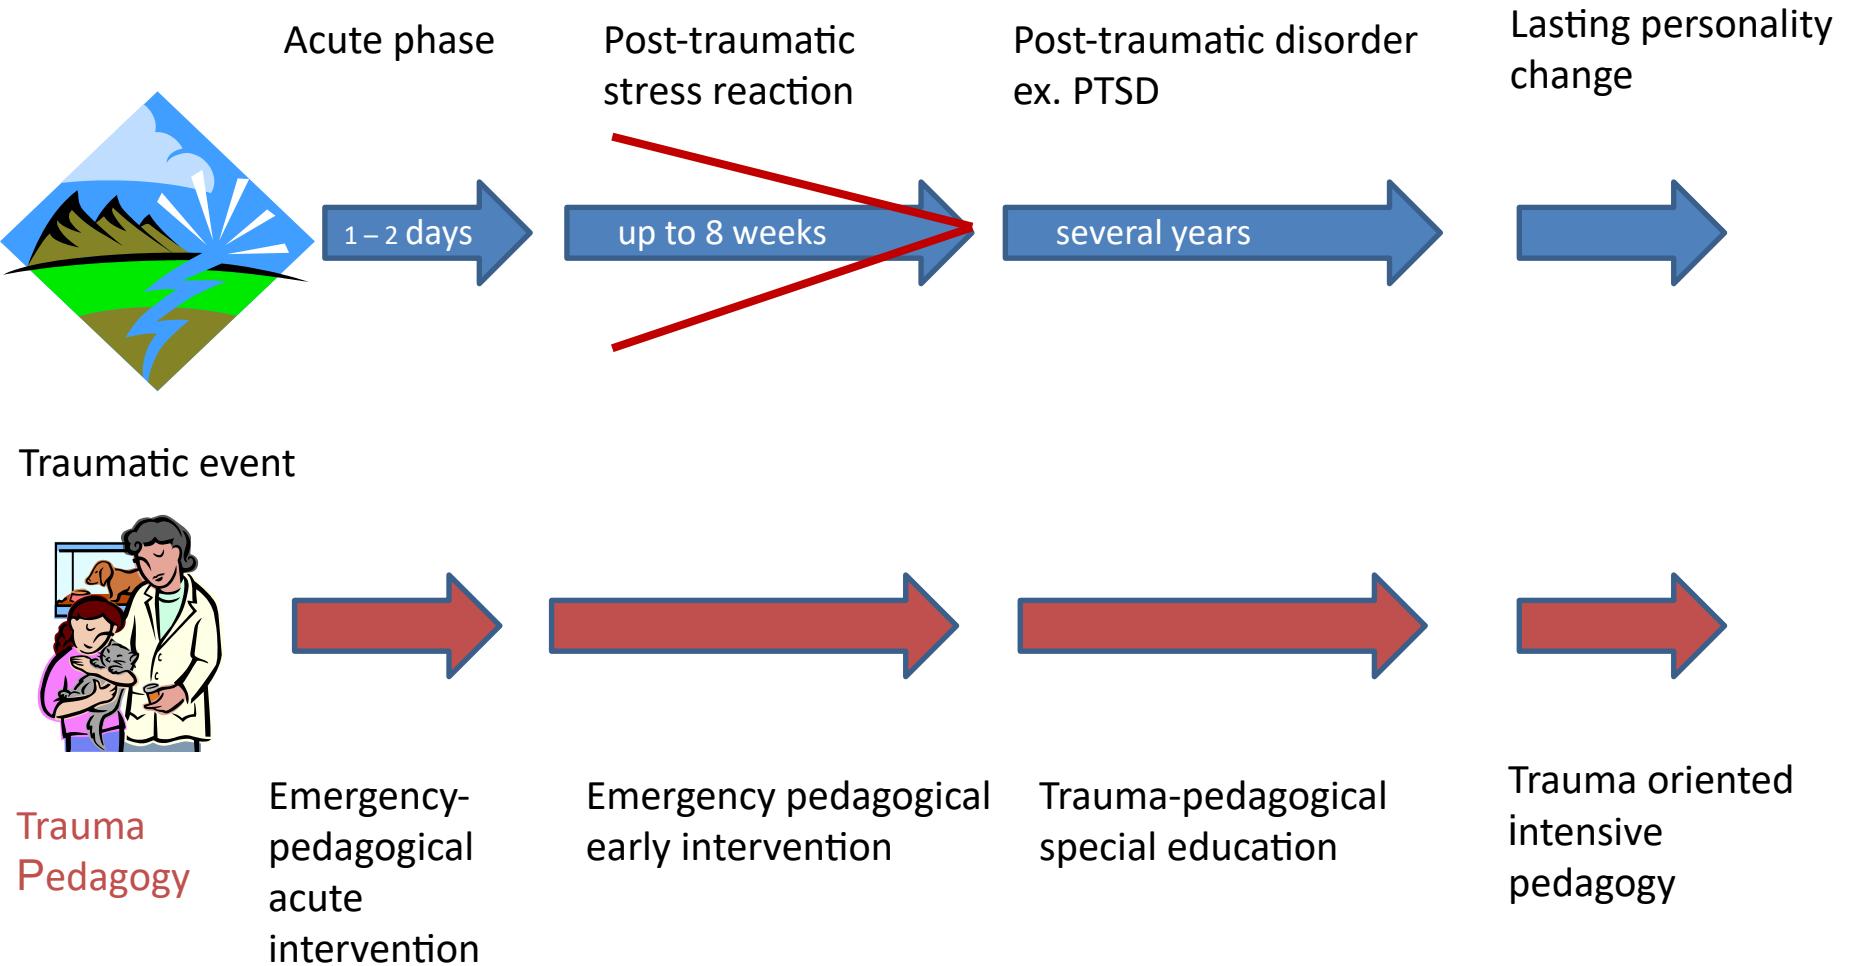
Acute phase

Post-traumatic stress reaction

Post-traumatic disorder ex. PTSD

Lasting personality change

1 – 2 days

up to 8 weeks

several years

Traumatic event

Trauma Pedagogy

Emergency-pedagogical acute intervention

Emergency pedagogical early intervention

Trauma-pedagogical special education

Trauma oriented intensive pedagogy